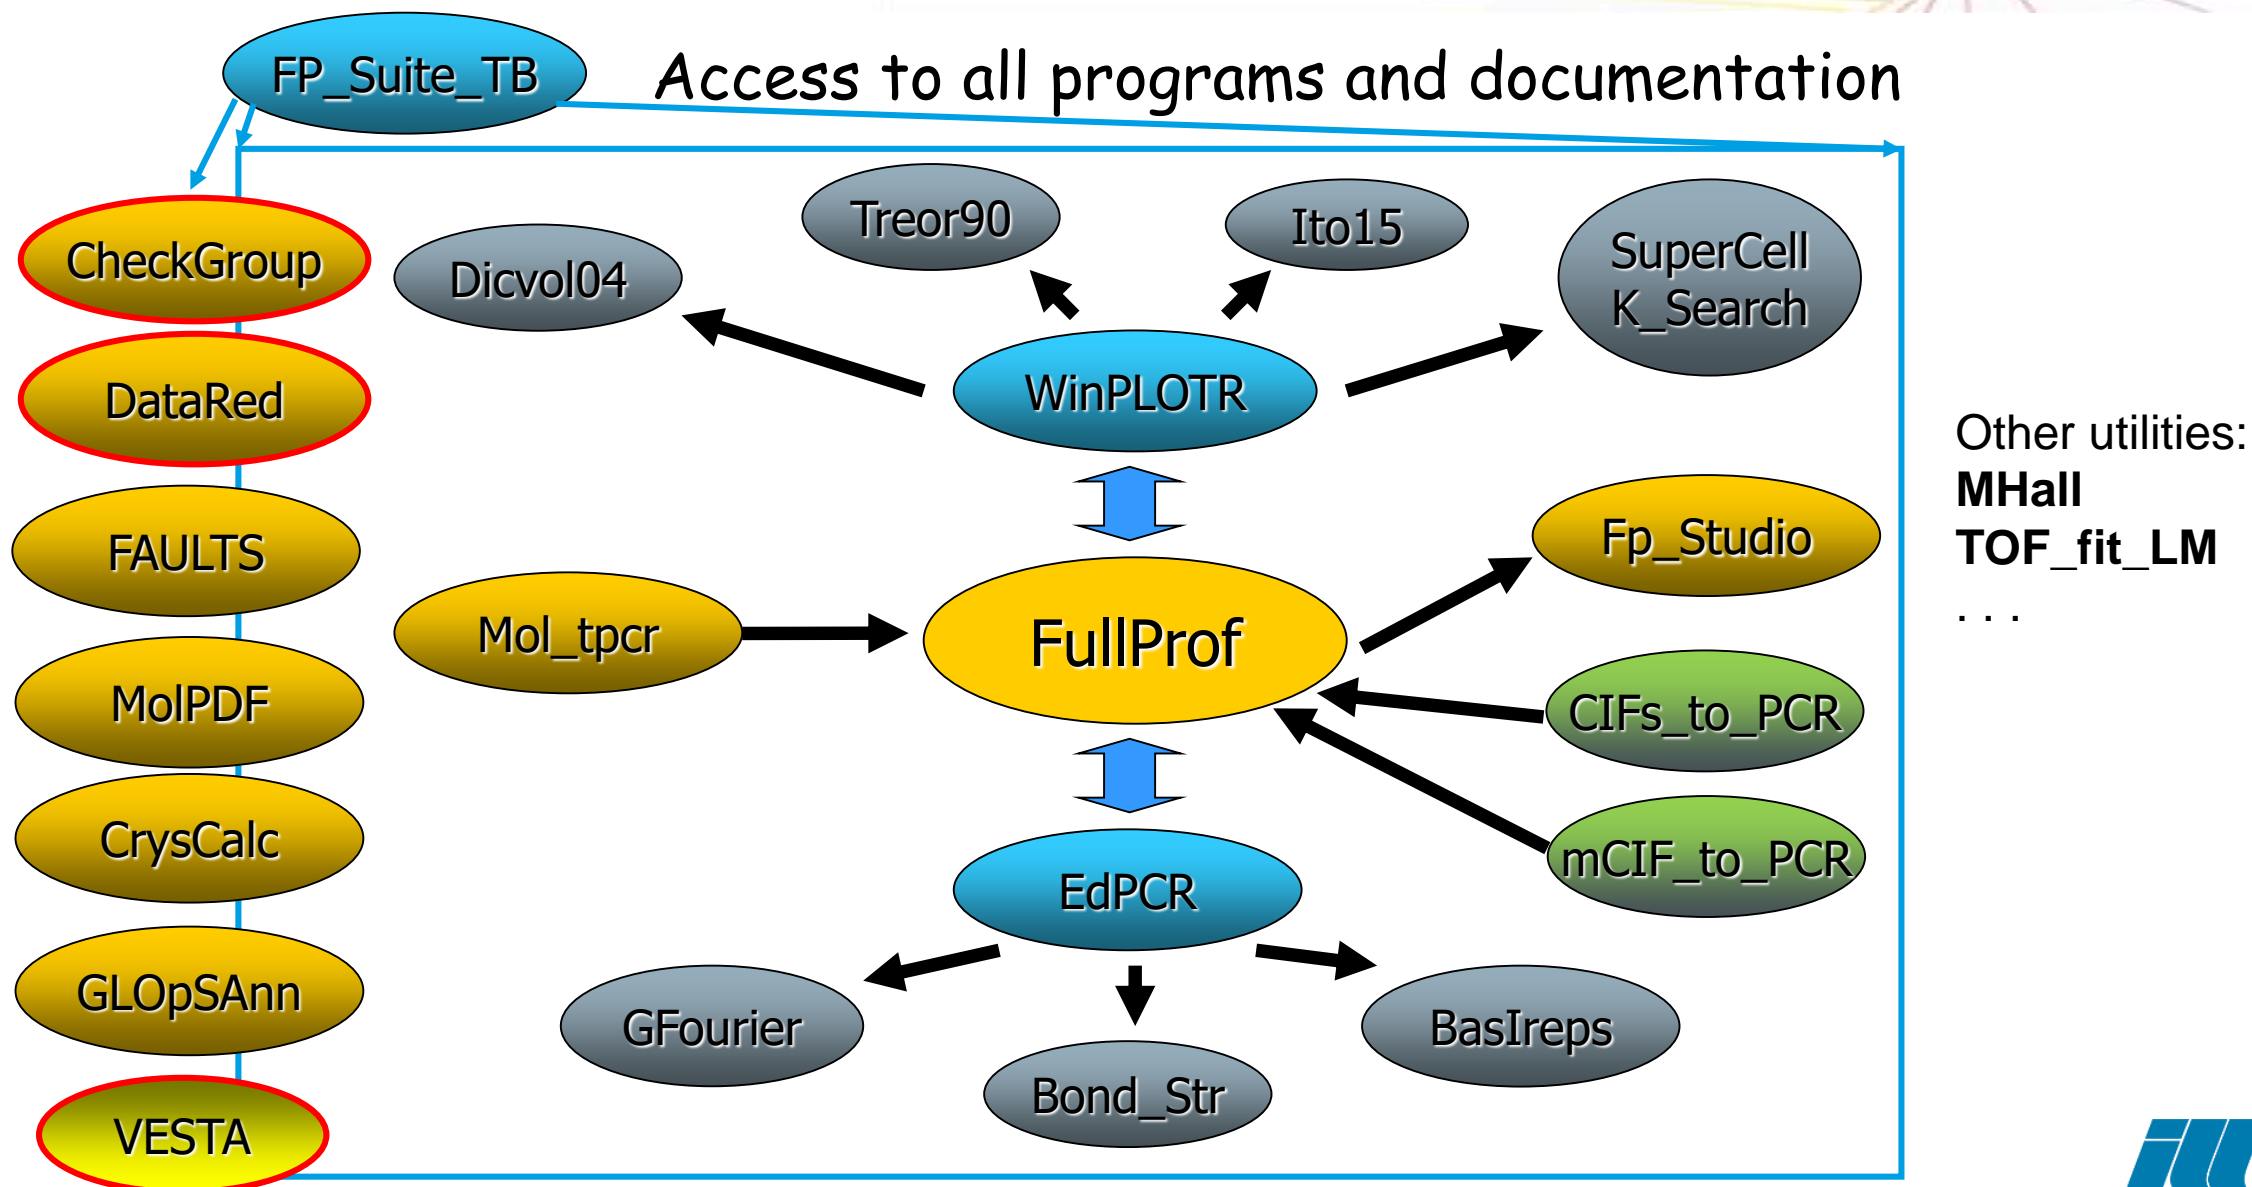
FP_Suite_TB

Access to all programs and documentation

CheckGroup

DataRed

FAULTS

MolPDF

CrysCalc

GLOpSAnn

VESTA

Treor90

Ito15

Dicvol04

SuperCell
K_Search

WinPLOTR

Fp_Studio

Mol_tpcr

FullProf

CIFs_to_PCR

mCIF_to_PCR

EdPCR

GFourier

Bond_Str

BasIreps

Other utilities:
**MHall**
**TOF_fit_LM**
. . .